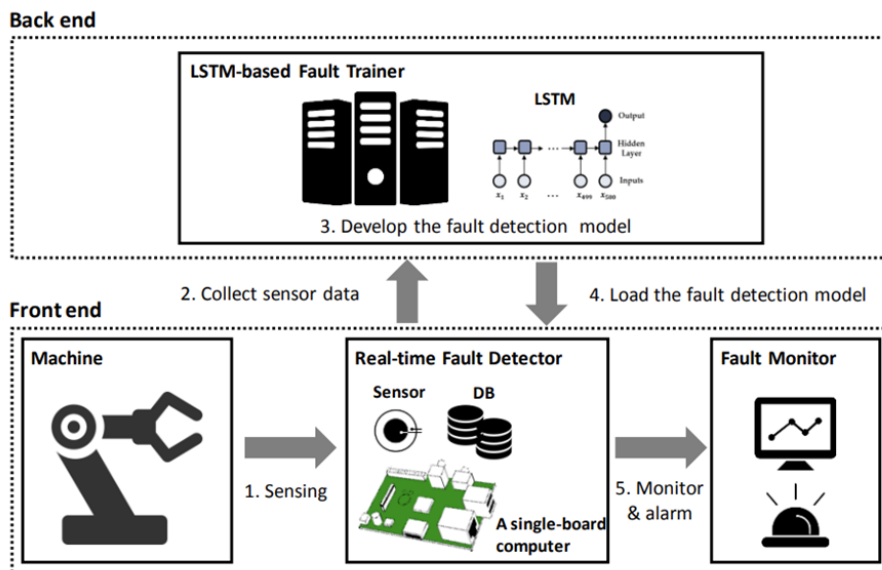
Back end

LSTM-based Fault Trainer

LSTM

Output

Hidden Layer

Inputs

$x_1$ $x_2$ ... $x_{499}$ $x_{500}$

3. Develop the fault detection model

2. Collect sensor data

4. Load the fault detection model

Front end

Machine

Real-time Fault Detector

Sensor

DB

A single-board computer

Fault Monitor

1. Sensing

5. Monitor & alarm